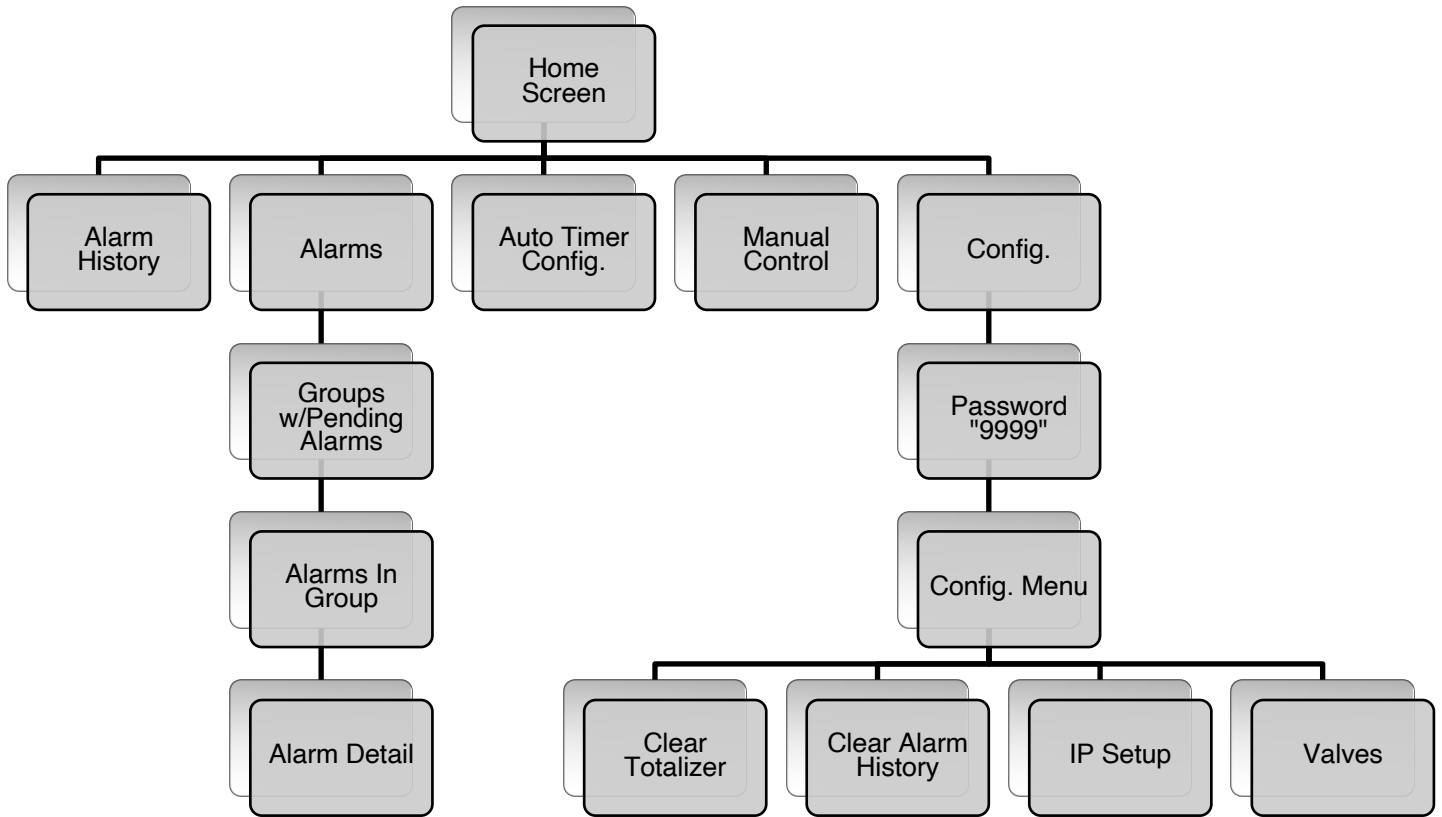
Home Screen

Alarm History

Alarms

Auto Timer Config.

Manual Control

Config.

Groups w/Pending Alarms

Alarms In Group

Alarm Detail

Password "9999"

Config. Menu

Clear Totalizer

Clear Alarm History

IP Setup

Valves